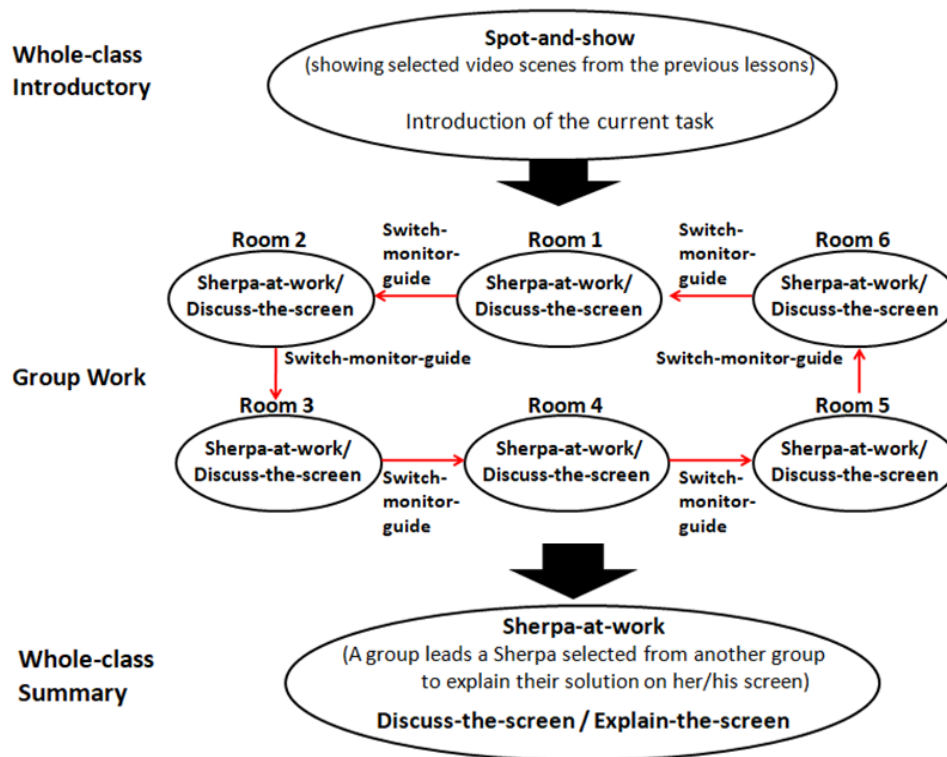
Whole-class Introductory

Spot-and-show
(showing selected video scenes from the previous lessons)
Introduction of the current task

Group Work

Room 2
Sherpa-at-work/ Discuss-the-screen

Switch-monitor-guide

Room 1
Sherpa-at-work/ Discuss-the-screen

Switch-monitor-guide

Room 6
Sherpa-at-work/ Discuss-the-screen

Switch-monitor-guide

Switch-monitor-guide

Room 3
Sherpa-at-work/ Discuss-the-screen

Switch-monitor-guide

Room 4
Sherpa-at-work/ Discuss-the-screen

Switch-monitor-guide

Room 5
Sherpa-at-work/ Discuss-the-screen

Whole-class Summary

Sherpa-at-work
(A group leads a Sherpa selected from another group to explain their solution on her/his screen)
Discuss-the-screen / Explain-the-screen